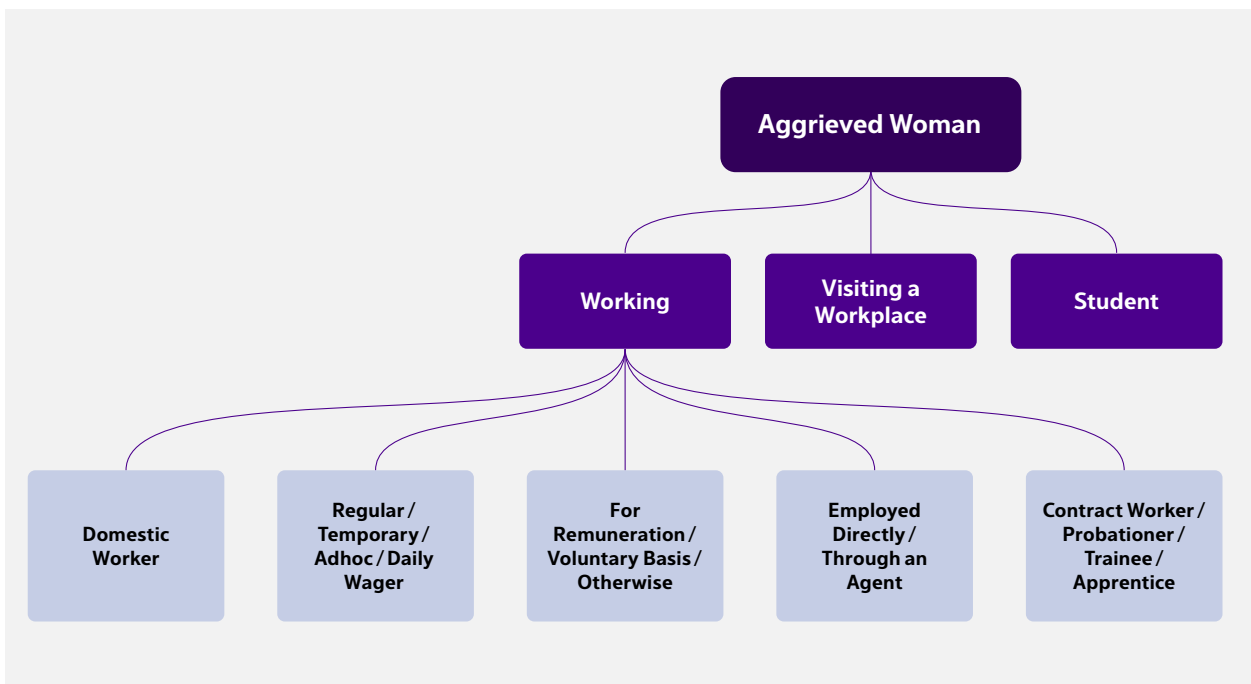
Aggrieved Woman

Working

Visiting a Workplace

Student

Domestic Worker

Regular / Temporary / Adhoc / Daily Wager

For Remuneration / Voluntary Basis / Otherwise

Employed Directly / Through an Agent

Contract Worker / Probationer / Trainee / Apprentice